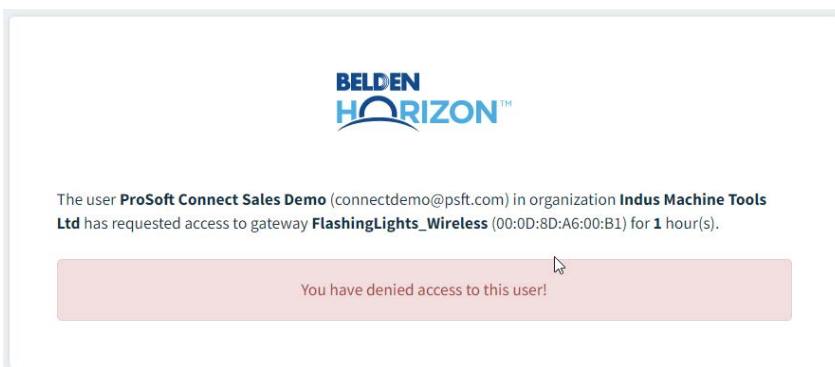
BELDEN
HORIZON™

The user **ProSoft Connect Sales Demo** (connectdemo@psft.com) in organization **Indus Machine Tools Ltd** has requested access to gateway **FlashingLights_Wireless** (00:0D:8D:A6:00:B1) for **1** hour(s).

You have denied access to this user!